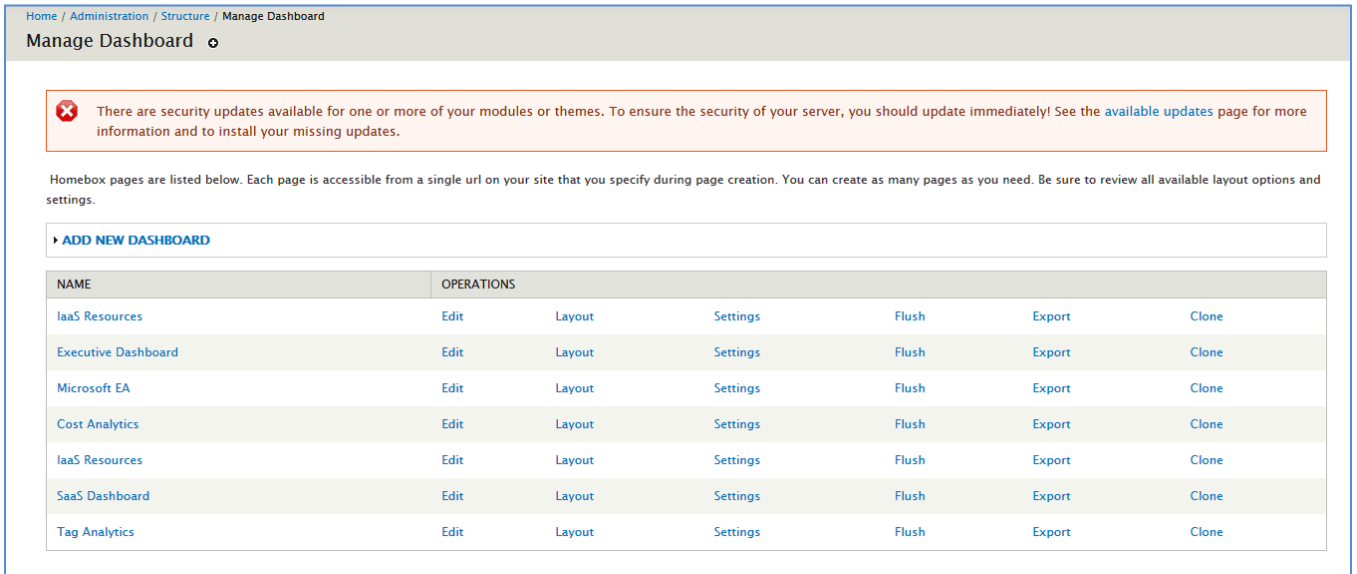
Home / Administration / Structure / Manage Dashboard

Manage Dashboard

There are security updates available for one or more of your modules or themes. To ensure the security of your server, you should update immediately! See the available updates page for more information and to install your missing updates.

Homebox pages are listed below. Each page is accessible from a single url on your site that you specify during page creation. You can create as many pages as you need. Be sure to review all available layout options and settings.

ADD NEW DASHBOARD

| NAME | OPERATIONS | | | | | |
|---|---|---|---|---|---|---|
| IaaS Resources | Edit | Layout | Settings | Flush | Export | Clone |
| Executive Dashboard | Edit | Layout | Settings | Flush | Export | Clone |
| Microsoft EA | Edit | Layout | Settings | Flush | Export | Clone |
| Cost Analytics | Edit | Layout | Settings | Flush | Export | Clone |
| IaaS Resources | Edit | Layout | Settings | Flush | Export | Clone |
| SaaS Dashboard | Edit | Layout | Settings | Flush | Export | Clone |
| Tag Analytics | Edit | Layout | Settings | Flush | Export | Clone |